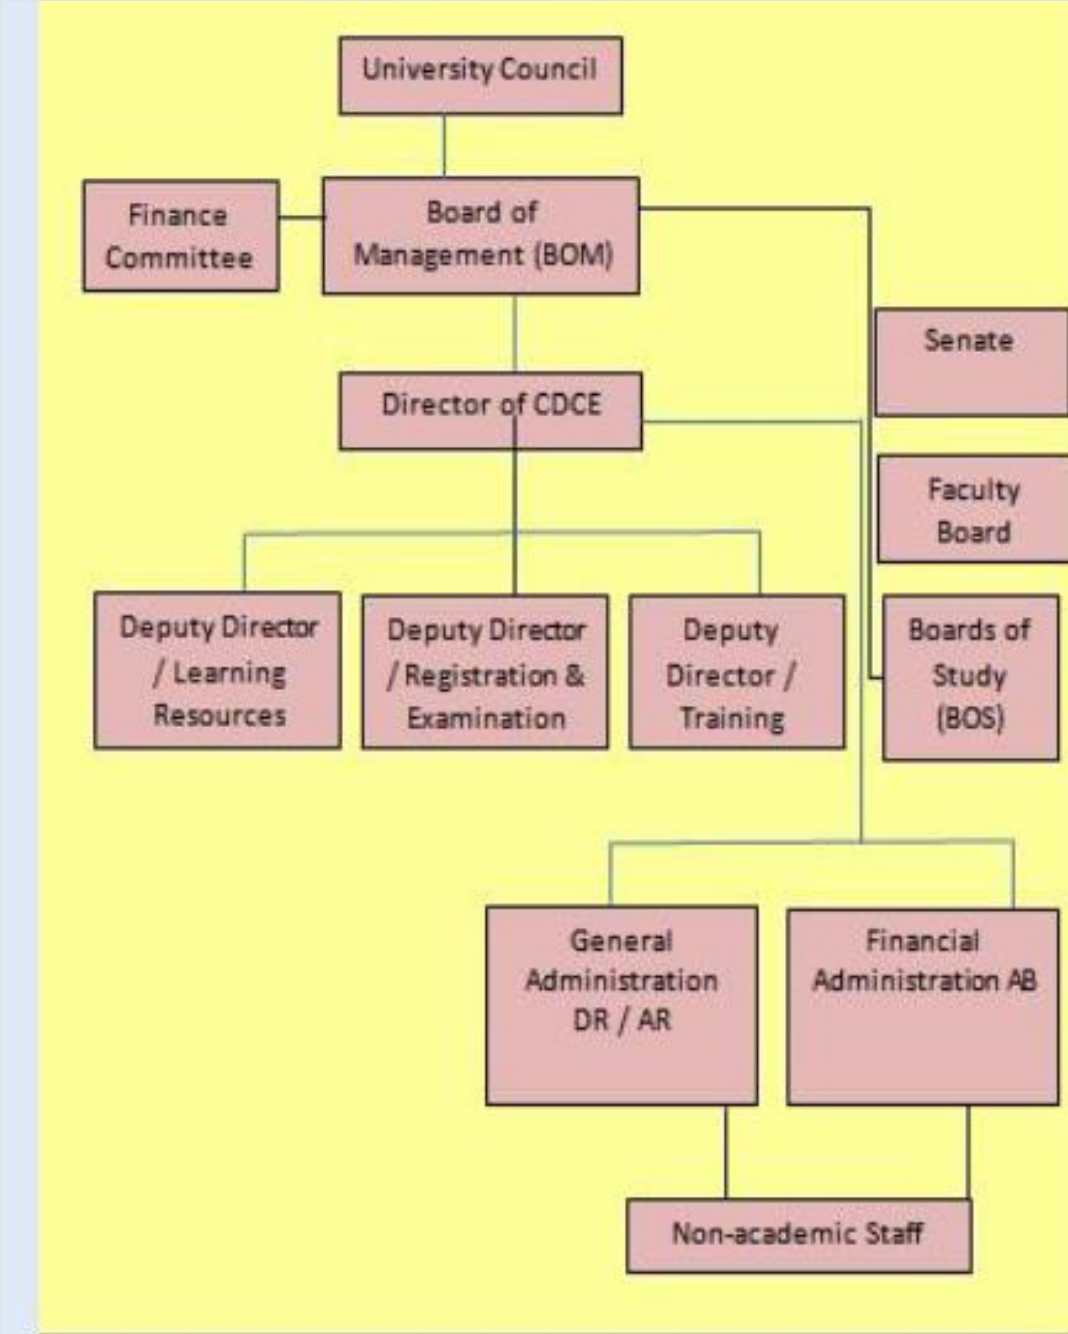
University Council

Finance Committee

Board of Management (BOM)

Senate

Director of CDCE

Faculty Board

Deputy Director / Learning Resources

Deputy Director / Registration & Examination

Deputy Director / Training

Boards of Study (BOS)

General Administration DR / AR

Financial Administration AB

Non-academic Staff